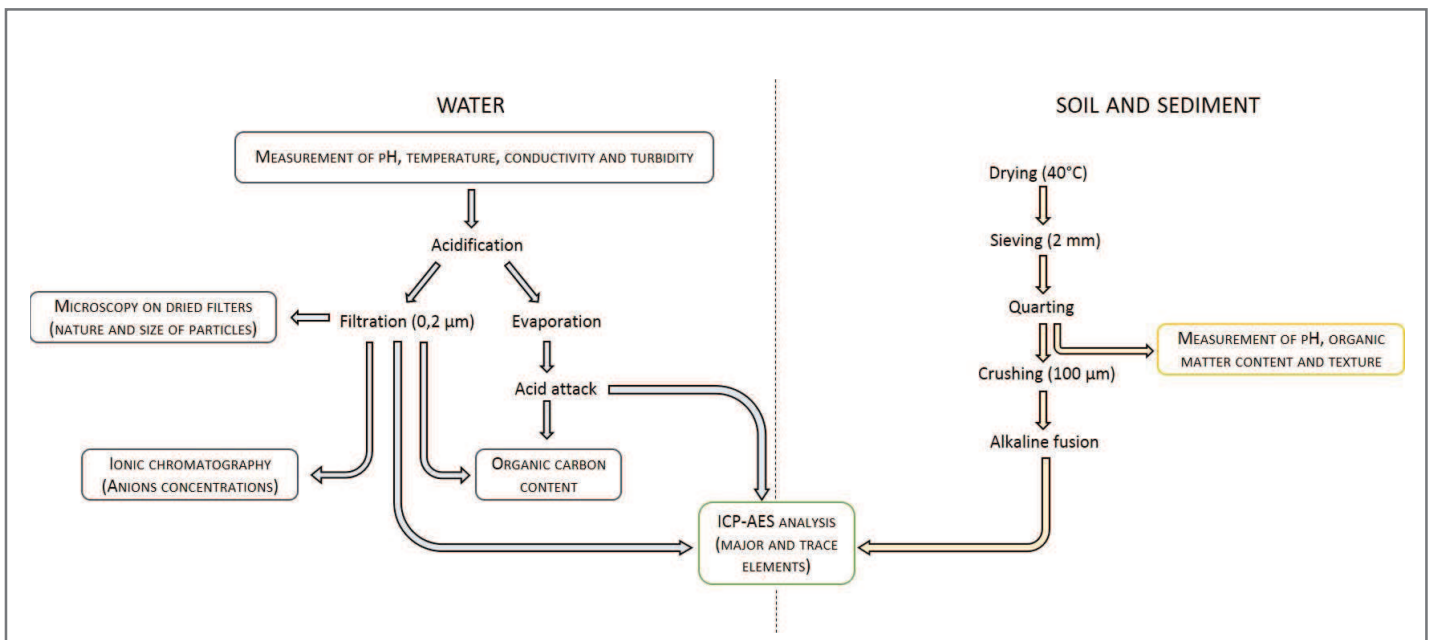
WATER

SOIL AND SEDIMENT

Measurement of pH, temperature, conductivity and turbidity

Acidification

Microscopy on dried filters (nature and size of particles)

Filtration (0,2 µm)

Evaporation

Acid attack

Ionic chromatography (Anions concentrations)

Organic carbon content

ICP-AES analysis (major and trace elements)

Drying (40°C)

Sieving (2 mm)

Quarting

Measurement of pH, organic matter content and texture

Crushing (100 µm)

Alkaline fusion